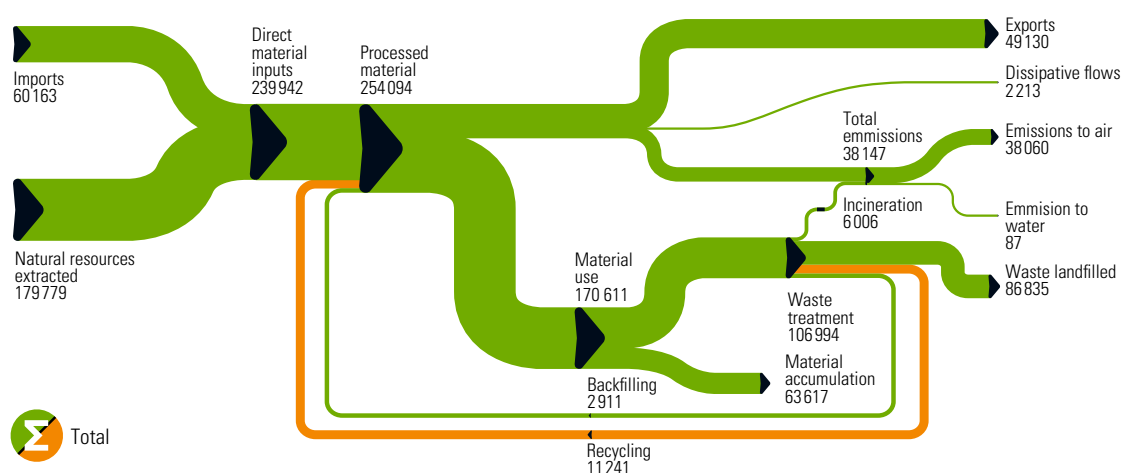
Imports
60 163

Natural resources extracted
179 779

Direct material inputs
239 942

Processed material
254 094

Exports
49 130

Dissipative flows
2 213

Total emmissions
38 147

Emissions to air
38 060

Incineration
6 006

Emmision to water
87

Material use
170 611

Waste landfilled
86 835

Waste treatment
106 994

Material accumulation
63 617

Backfilling
2 911

Recycling
11 241

Total